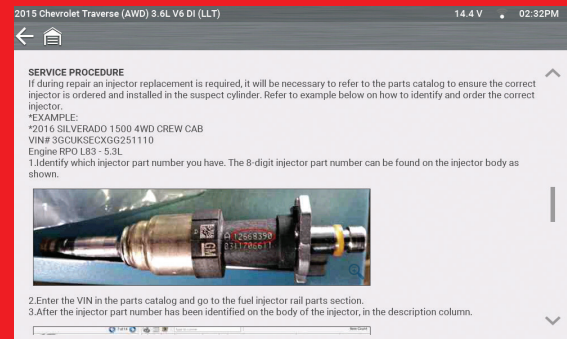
2015 Chevrolet Traverse (AWD) 3.6L V6 DI (LLT)
14.4 V
02:32PM

SERVICE PROCEDURE
If during repair an injector replacement is required, it will be necessary to refer to the parts catalog to ensure the correct injector is ordered and installed in the suspect cylinder. Refer to example below on how to identify and order the correct injector.
*EXAMPLE:
*2016 SILVERADO 1500 4WD CREW CAB
VIN# 3GCUKSECXGG251110
Engine RPO L83 - 5.3L
1.Identify which injector part number you have. The 8-digit injector part number can be found on the injector body as shown.

A 12668390
0311706611

2.Enter the VIN in the parts catalog and go to the fuel injector rail parts section.
3.After the injector part number has been identified on the body of the injector, in the description column.